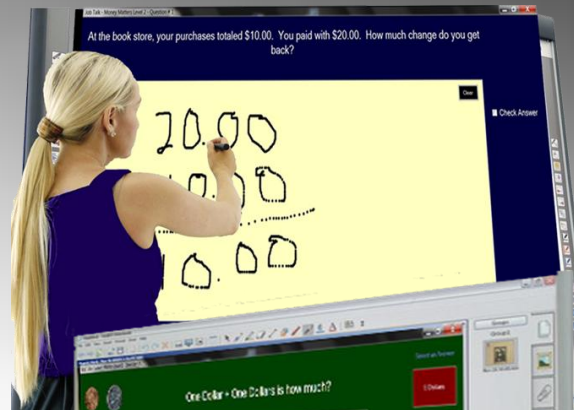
Job Talk - Money Matters Level 2 - Question 4

At the book store, your purchases totaled $10.00. You paid with $20.00. How much change do you get back?

Clear

Check Answer

20.00
10.00
10.00

Select an Answer

One Dollar + One Dollars is how much?

5 Dollars